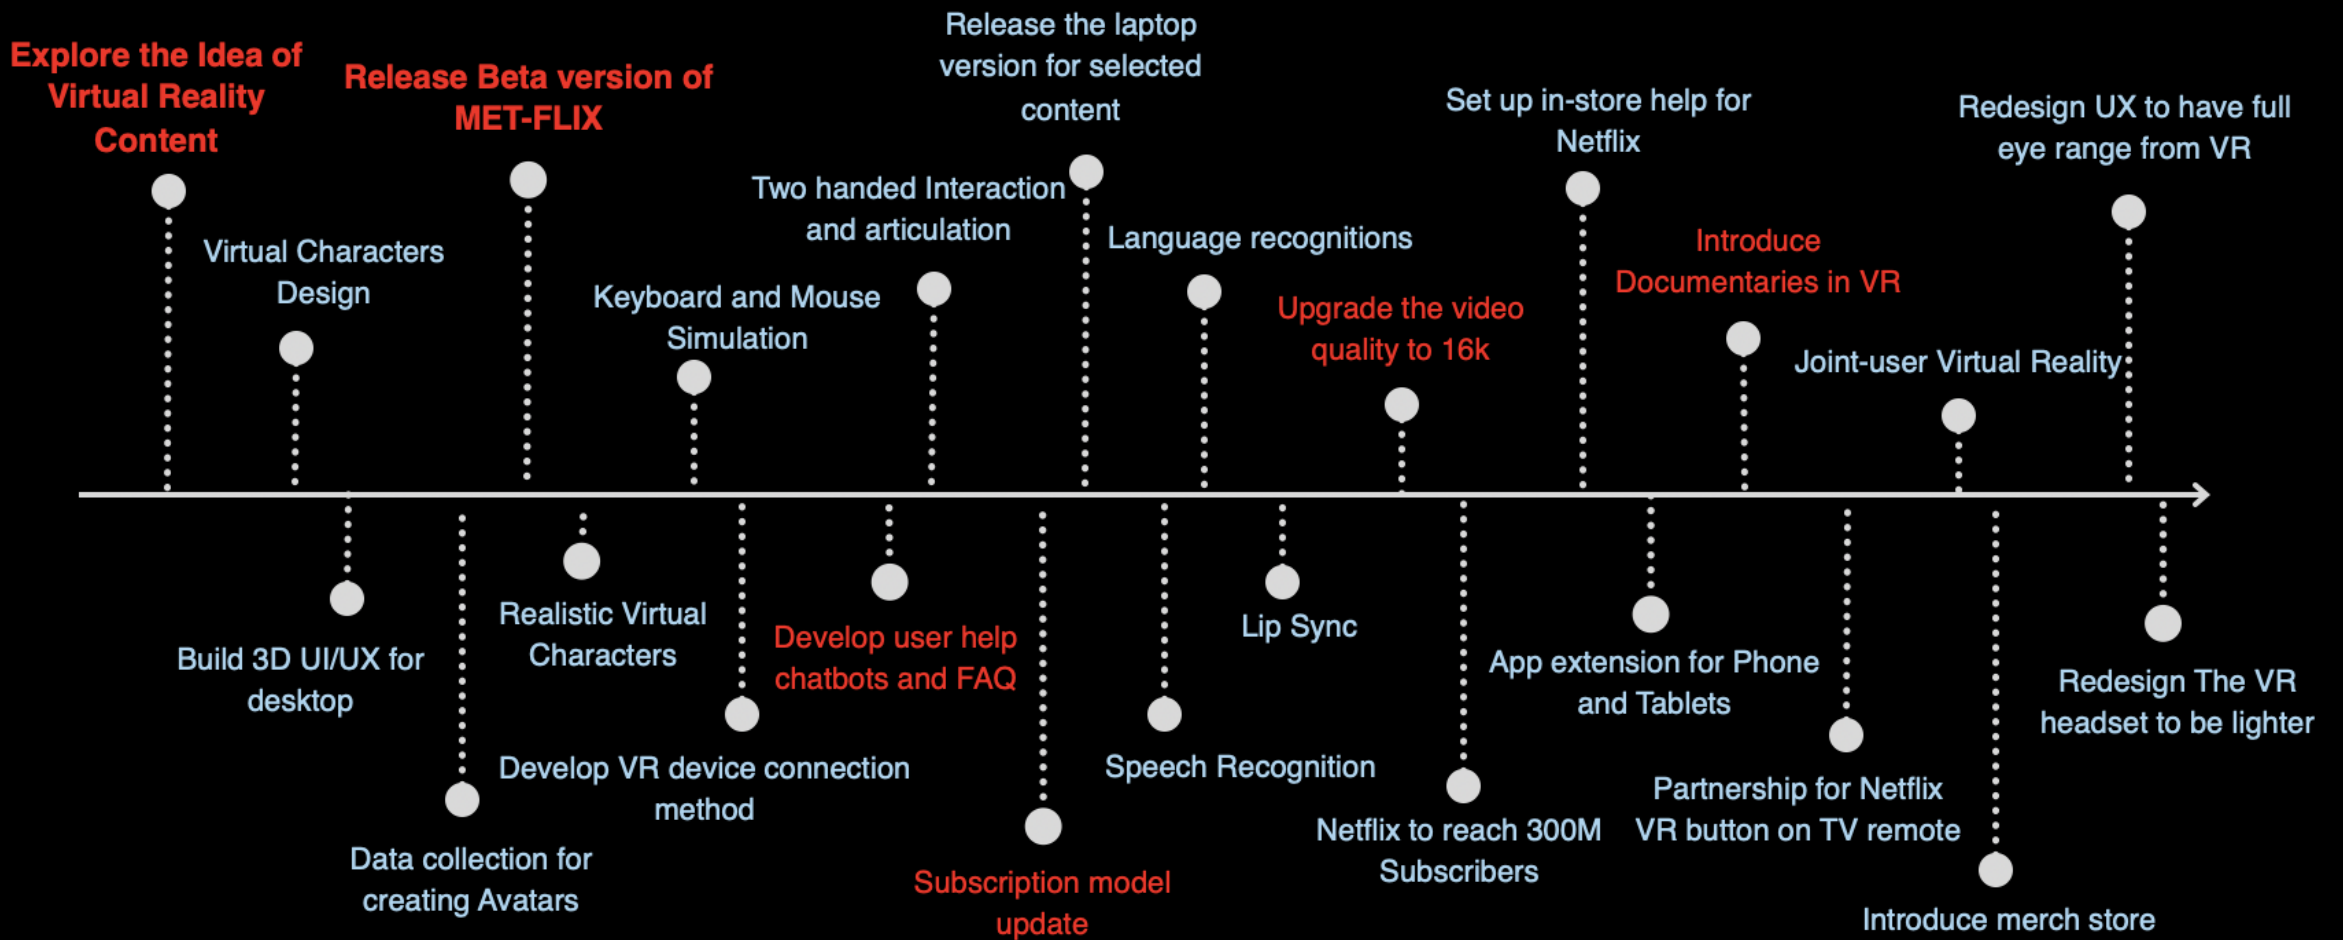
Explore the Idea of Virtual Reality Content

Virtual Characters Design

Build 3D UI/UX for desktop

Data collection for creating Avatars

Release Beta version of MET-FLIX

Realistic Virtual Characters

Keyboard and Mouse Simulation

Develop VR device connection method

Two handed Interaction and articulation

Develop user help chatbots and FAQ

Release the laptop version for selected content

Subscription model update

Language recognitions

Speech Recognition

Lip Sync

Upgrade the video quality to 16k

Netflix to reach 300M Subscribers

Set up in-store help for Netflix

App extension for Phone and Tablets

Introduce Documentaries in VR

Partnership for Netflix VR button on TV remote

Joint-user Virtual Reality

Introduce merch store

Redesign UX to have full eye range from VR

Redesign The VR headset to be lighter